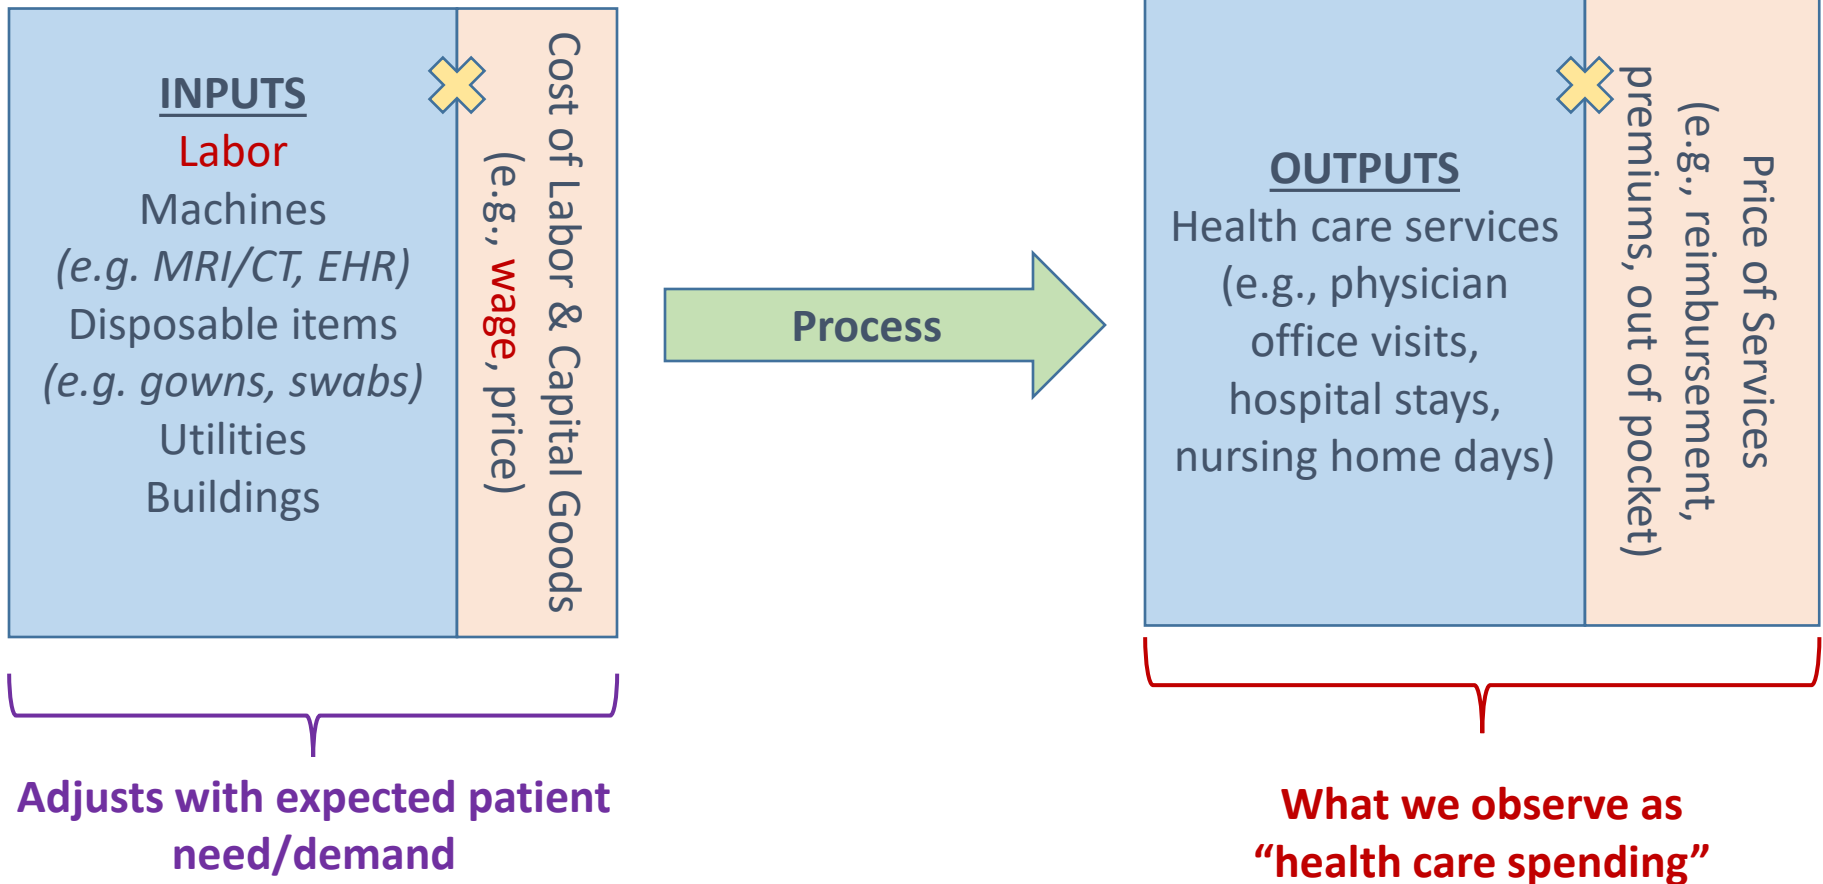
INPUTS
Labor
Machines
(e.g. MRI/CT, EHR)
Disposable items
(e.g. gowns, swabs)
Utilities
Buildings

Cost of Labor & Capital Goods
(e.g., wage, price)

Process

OUTPUTS
Health care services
(e.g., physician office visits, hospital stays, nursing home days)

Price of Services
(e.g., reimbursement, premiums, out of pocket)

Adjusts with expected patient need/demand

What we observe as "health care spending"